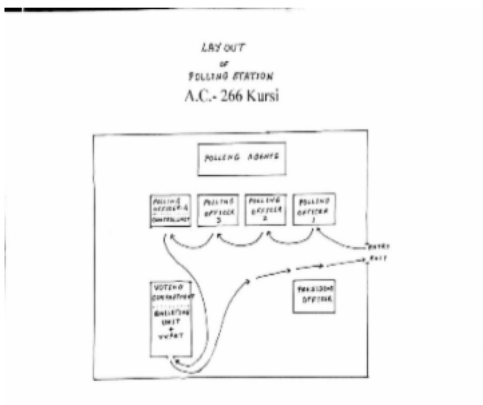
LAY OUT
OF
POLLING STATION
A.C.- 266 Kursi

POLLING AGENTS

POLLING OFFICER-4 CONTROL UNIT

POLLING OFFICER 3

POLLING OFFICER 2

POLLING OFFICER 1

ENTRY

EXIT

VOTING COMPARTMENT BALLOTING UNIT + VVPAT

PRESIDING OFFICER